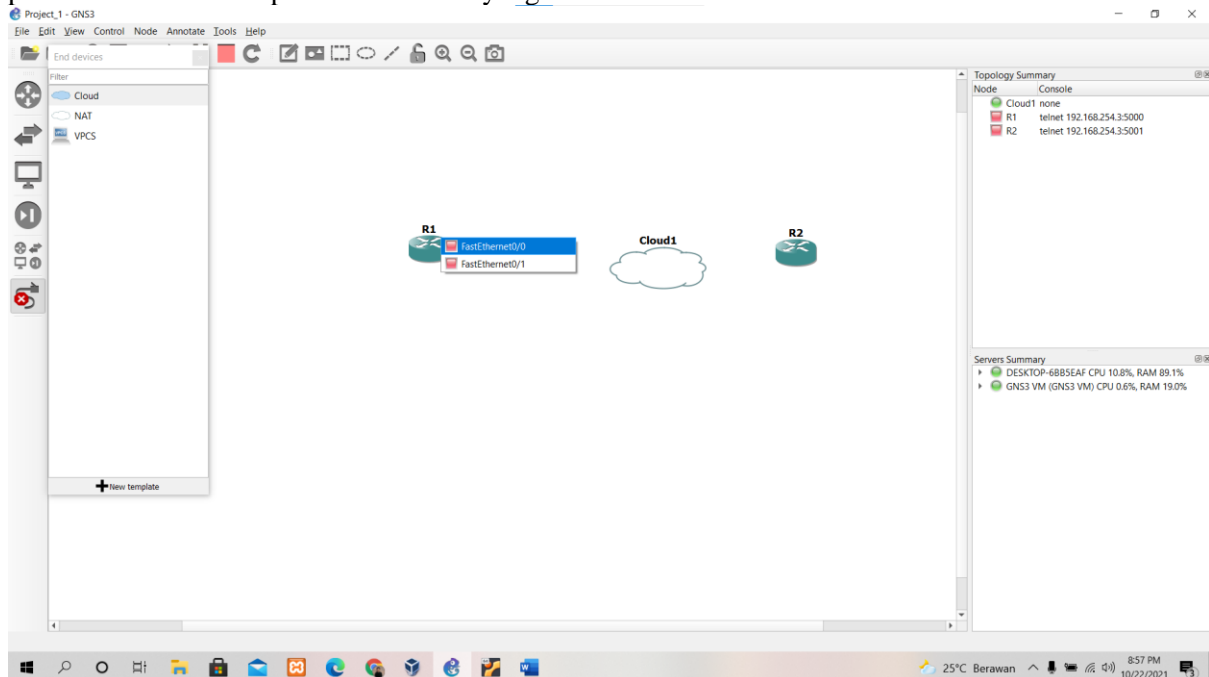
Project_1 - GNS3

File Edit View Control Node Annotate Tools Help

End devices

Filter

Cloud

NAT

VPCS

New template

R1

FastEthernet0/0

FastEthernet0/1

Cloud1

R2

Topology Summary

| Node | Console |
|---|---|
| Cloud1 | none |
| R1 | telnet 192.168.254.3:5000 |
| R2 | telnet 192.168.254.3:5001 |

Servers Summary

DESKTOP-6BB5EAF CPU 10.8%, RAM 89.1%

GNS3 VM (GNS3 VM) CPU 0.6%, RAM 19.0%

25°C Berawan

8:57 PM

10/22/2021